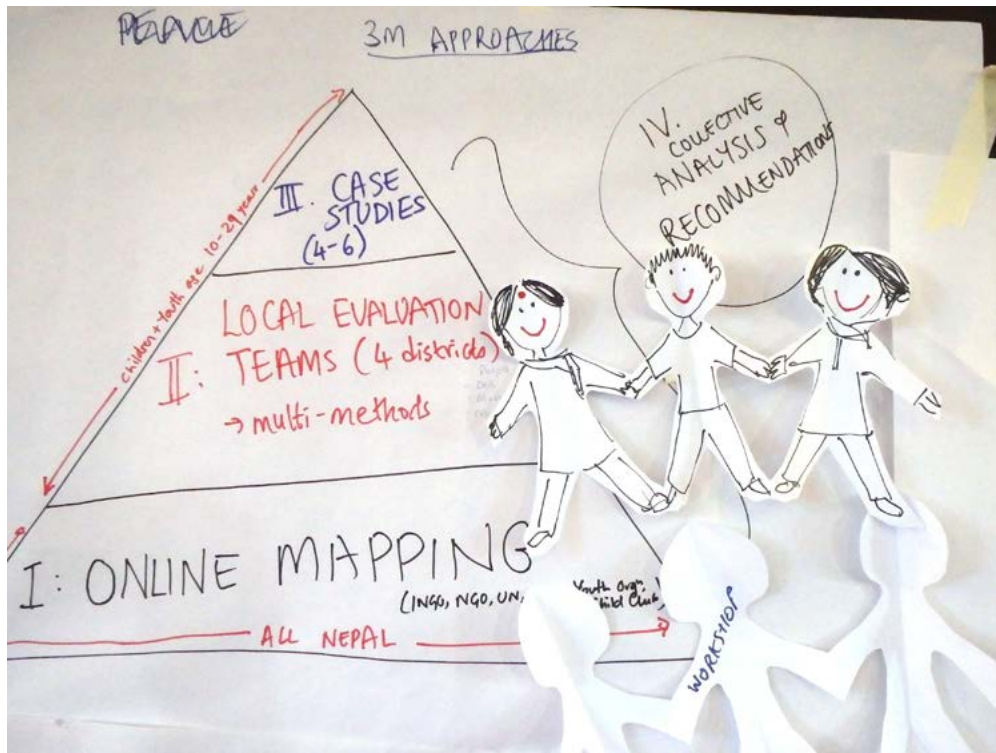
PEARVLE

3M APPROACHES

III. CASE STUDIES (4-6)

children + youth age 10-29 years

II: LOCAL EVALUATION TEAMS (4 districts)
→ multi-methods

IV. COLLECTIVE ANALYSIS & RECOMMENDATIONS

I: ONLINE MAPPING
(INGO, NGO, UN, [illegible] Youth Orgs, Child Club)

ALL NEPAL

WORKSHOP

IV